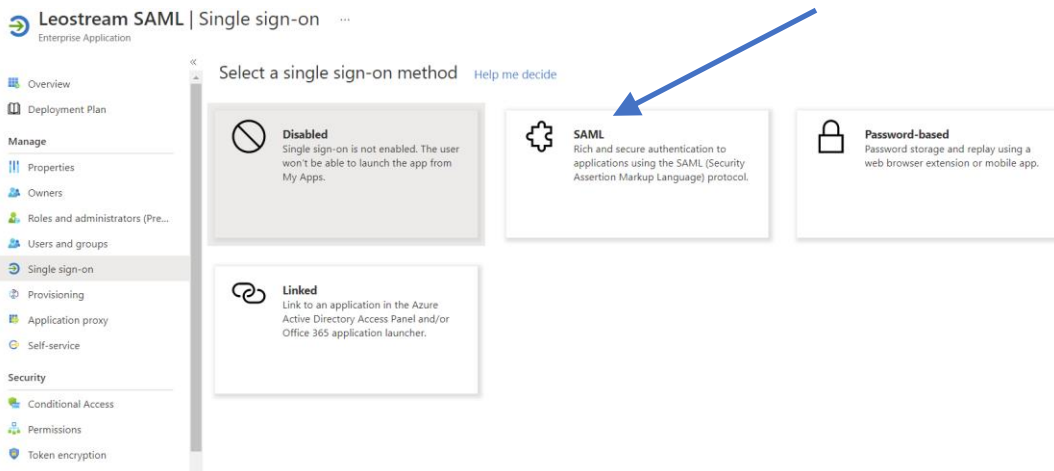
Leostream SAML | Single sign-on ...
Enterprise Application

«

Overview
Deployment Plan
Manage
Properties
Owners
Roles and administrators (Pre...
Users and groups
Single sign-on
Provisioning
Application proxy
Self-service
Security
Conditional Access
Permissions
Token encryption

Select a single sign-on method Help me decide

Disabled
Single sign-on is not enabled. The user won't be able to launch the app from My Apps.

SAML
Rich and secure authentication to applications using the SAML (Security Assertion Markup Language) protocol.

Password-based
Password storage and replay using a web browser extension or mobile app.

Linked
Link to an application in the Azure Active Directory Access Panel and/or Office 365 application launcher.